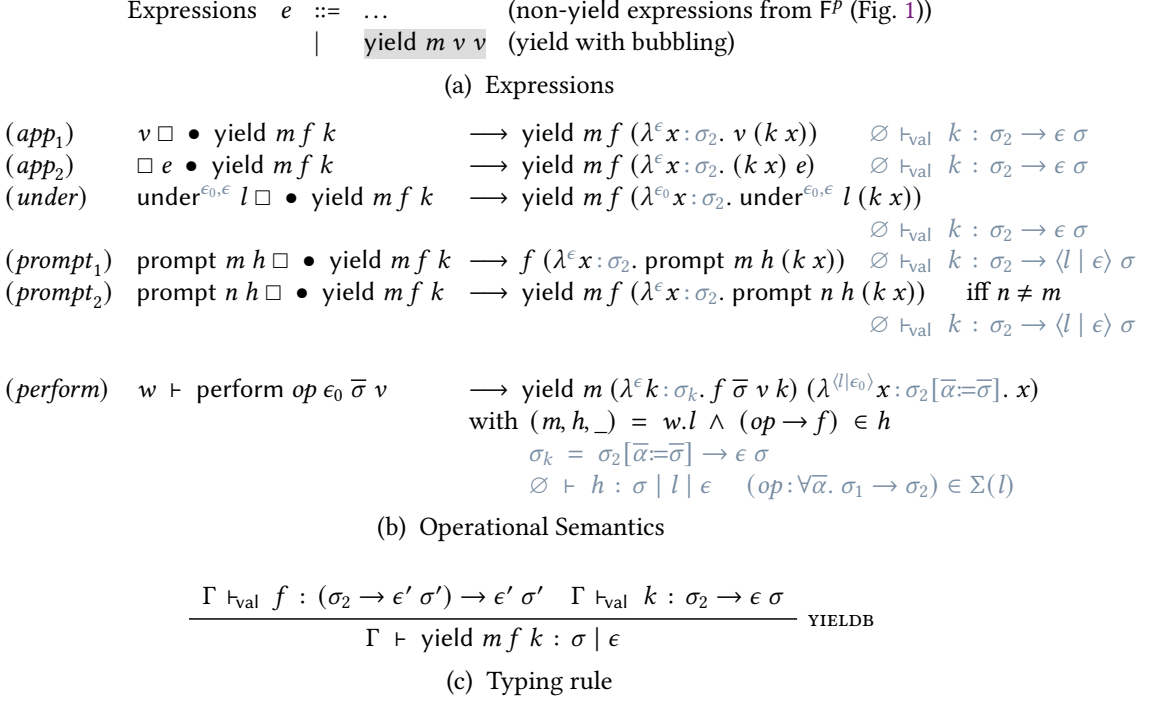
Expressions $e$ ::= … (non-yield expressions from $\mathsf{F}^p$ (Fig. 1))
| yield $m\ v\ v$ (yield with bubbling)

(a) Expressions

| | | | |
|---|---|---|---|
| $(app_1)$ | $v\ \square\ \bullet$ yield $m\ f\ k$ | $\longrightarrow$ yield $m\ f\ (\lambda^{\epsilon} x : \sigma_2.\ v\ (k\ x))$ | $\varnothing \vdash_{\mathsf{val}} k : \sigma_2 \rightarrow \epsilon\ \sigma$ |
| $(app_2)$ | $\square\ e\ \bullet$ yield $m\ f\ k$ | $\longrightarrow$ yield $m\ f\ (\lambda^{\epsilon} x : \sigma_2.\ (k\ x)\ e)$ | $\varnothing \vdash_{\mathsf{val}} k : \sigma_2 \rightarrow \epsilon\ \sigma$ |
| $(under)$ | under$^{\epsilon_0,\epsilon}\ l\ \square\ \bullet$ yield $m\ f\ k$ | $\longrightarrow$ yield $m\ f\ (\lambda^{\epsilon_0} x : \sigma_2.$ under$^{\epsilon_0,\epsilon}\ l\ (k\ x))$ | $\varnothing \vdash_{\mathsf{val}} k : \sigma_2 \rightarrow \epsilon\ \sigma$ |
| $(prompt_1)$ | prompt $m\ h\ \square\ \bullet$ yield $m\ f\ k$ | $\longrightarrow f\ (\lambda^{\epsilon} x : \sigma_2.$ prompt $m\ h\ (k\ x))$ | $\varnothing \vdash_{\mathsf{val}} k : \sigma_2 \rightarrow \langle l \mid \epsilon\rangle\ \sigma$ |
| $(prompt_2)$ | prompt $n\ h\ \square\ \bullet$ yield $m\ f\ k$ | $\longrightarrow$ yield $m\ f\ (\lambda^{\epsilon} x : \sigma_2.$ prompt $n\ h\ (k\ x))$ iff $n \neq m$ | $\varnothing \vdash_{\mathsf{val}} k : \sigma_2 \rightarrow \langle l \mid \epsilon\rangle\ \sigma$ |

$(perform)$ $w \vdash$ perform $op\ \epsilon_0\ \overline{\sigma}\ v$ $\longrightarrow$ yield $m\ (\lambda^{\epsilon} k : \sigma_k.\ f\ \overline{\sigma}\ v\ k)\ (\lambda^{\langle l|\epsilon_0\rangle} x : \sigma_2[\overline{\alpha}{:=}\overline{\sigma}].\ x)$
with $(m, h, \_) = w.l \ \wedge\ (op \rightarrow f) \in h$
$\sigma_k = \sigma_2[\overline{\alpha}{:=}\overline{\sigma}] \rightarrow \epsilon\ \sigma$
$\varnothing \vdash h : \sigma \mid l \mid \epsilon \quad (op : \forall\overline{\alpha}.\ \sigma_1 \rightarrow \sigma_2) \in \Sigma(l)$

(b) Operational Semantics

$\dfrac{\Gamma \vdash_{\mathsf{val}} f : (\sigma_2 \rightarrow \epsilon'\ \sigma') \rightarrow \epsilon'\ \sigma' \quad \Gamma \vdash_{\mathsf{val}} k : \sigma_2 \rightarrow \epsilon\ \sigma}{\Gamma \vdash \text{yield } m\ f\ k : \sigma \mid \epsilon}$ YIELDB

(c) Typing rule